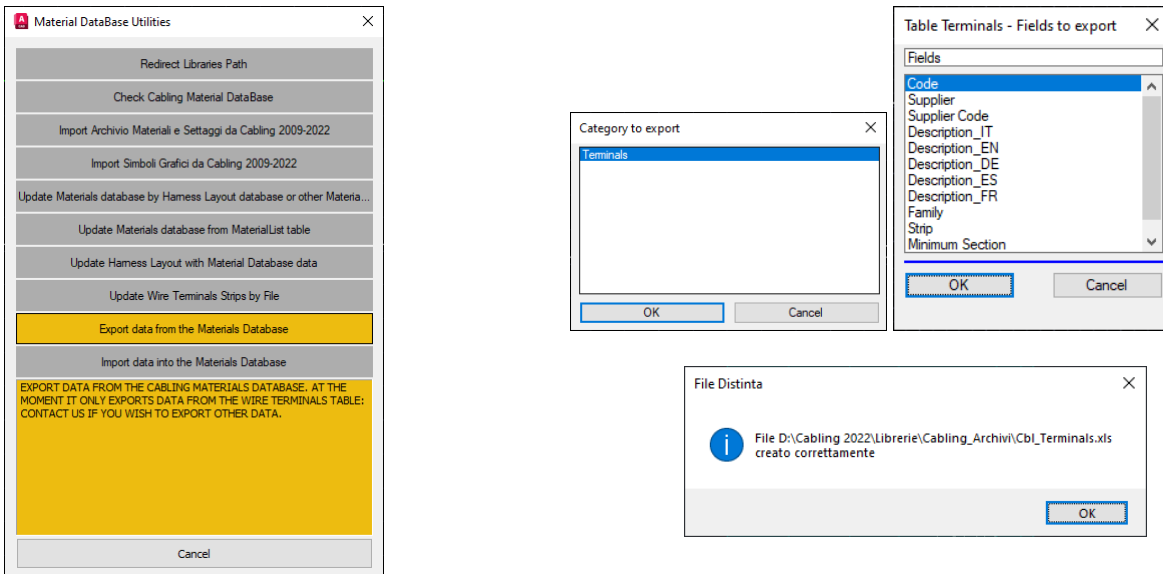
Material DataBase Utilities

Redirect Libraries Path

Check Cabling Material DataBase

Import Archivio Materiali e Settaggi da Cabling 2009-2022

Import Simboli Grafici da Cabling 2009-2022

Update Materials database by Harness Layout database or other Materia...

Update Materials database from MaterialList table

Update Harness Layout with Material Database data

Update Wire Terminals Strips by File

Export data from the Materials Database

Import data into the Materials Database

EXPORT DATA FROM THE CABLING MATERIALS DATABASE. AT THE MOMENT IT ONLY EXPORTS DATA FROM THE WIRE TERMINALS TABLE: CONTACT US IF YOU WISH TO EXPORT OTHER DATA.

Cancel

Category to export

Terminals

OK

Cancel

Table Terminals - Fields to export

Fields

Code
Supplier
Supplier Code
Description_IT
Description_EN
Description_DE
Description_ES
Description_FR
Family
Strip
Minimum Section

OK

Cancel

File Distinta

File D:\Cabling 2022\Librerie\Cabling_Archivi\Cbl_Terminals.xls creato correttamente

OK